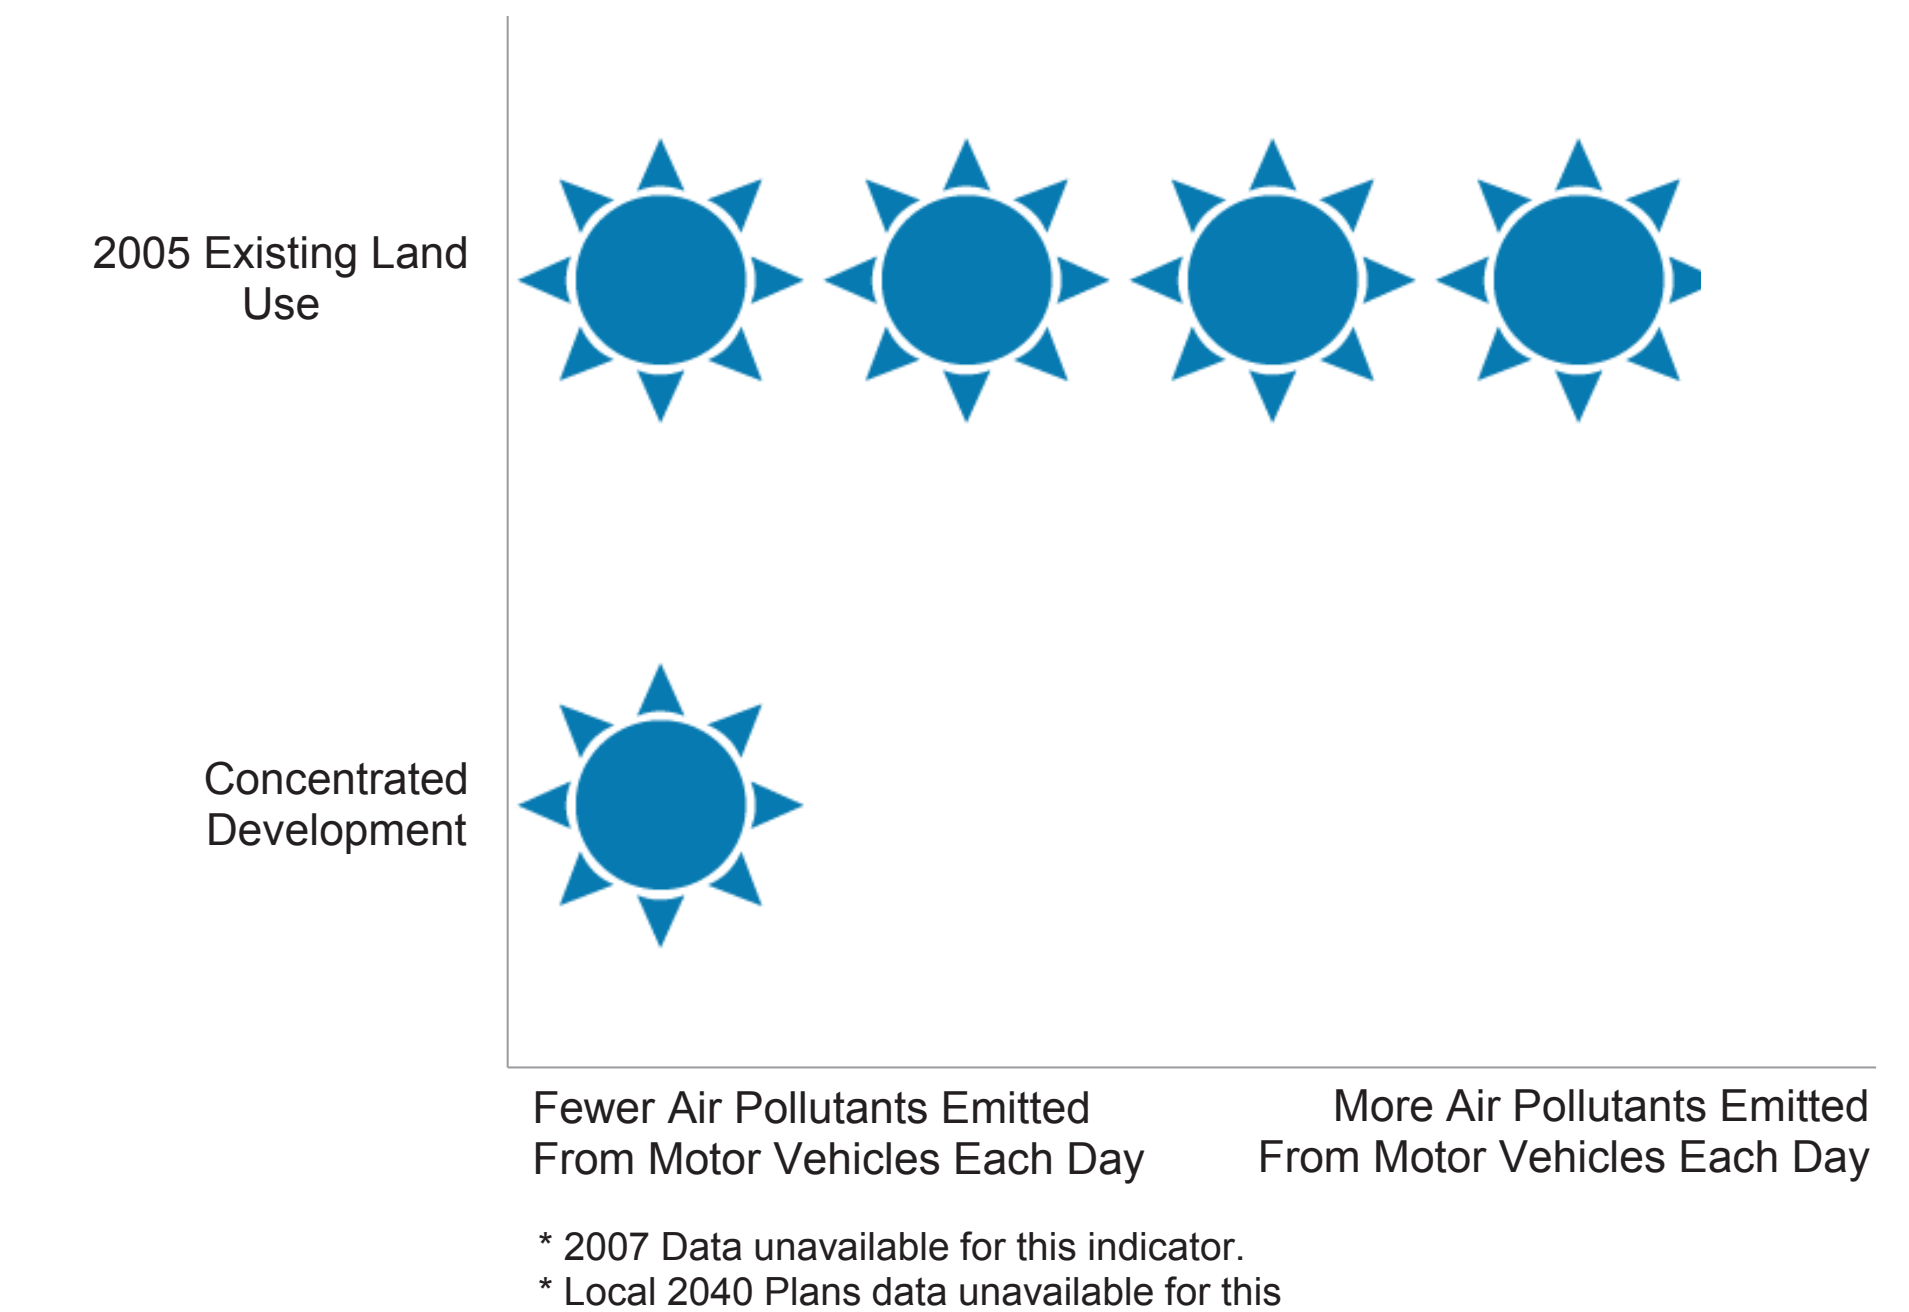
2005 Existing Land Use

Concentrated Development

Fewer Air Pollutants Emitted From Motor Vehicles Each Day

More Air Pollutants Emitted From Motor Vehicles Each Day

* 2007 Data unavailable for this indicator.
* Local 2040 Plans data unavailable for this